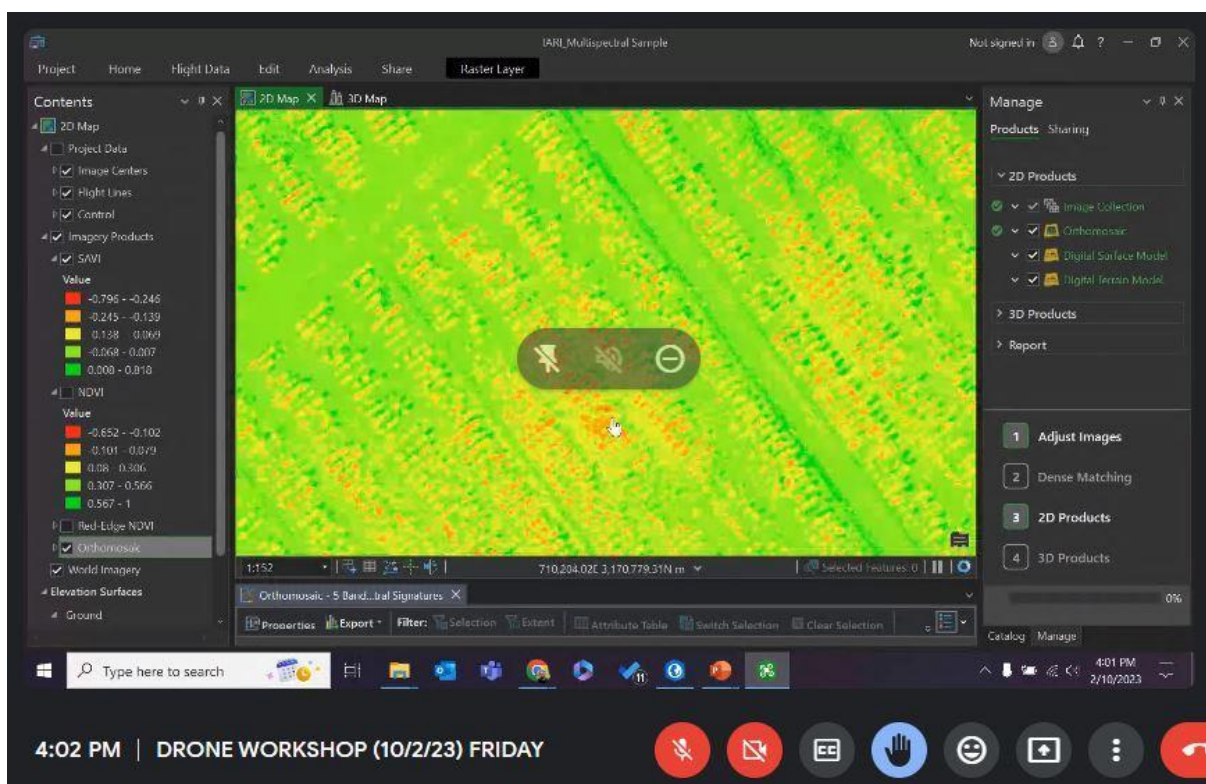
IARI_Multispectral Sample
Not signed in ? — □ ×
Project Home Flight Data Edit Analysis Share Raster Layer

Contents
2D Map
Project Data
Image Centers
Flight Lines
Control
Imagery Products
SAVI
Value
-0.796 - -0.246
-0.245 - -0.139
-0.138 - -0.069
-0.068 - -0.007
0.008 - 0.818
NDVI
Value
-0.652 - -0.102
-0.101 - -0.079
0.08 - 0.306
0.307 - 0.566
0.567 - 1
Red-Edge NDVI
Orthomosaic
World Imagery
Elevation Surfaces
Ground

2D Map × 3D Map

1:152
710,204.02E 3,170,779.31N m
Selected Features: 0
Orthomosaic - 5 Band...tral Signatures ×
Properties Export Filter: Selection Extent Attribute Table Switch Selection Clear Selection

Manage
Products Sharing
2D Products
Image Collection
Orthomosaic
Digital Surface Model
Digital Terrain Model
3D Products
Report
1 Adjust Images
2 Dense Matching
3 2D Products
4 3D Products
0%
Catalog Manage

Type here to search
4:01 PM
2/10/2023

4:02 PM | DRONE WORKSHOP (10/2/23) FRIDAY